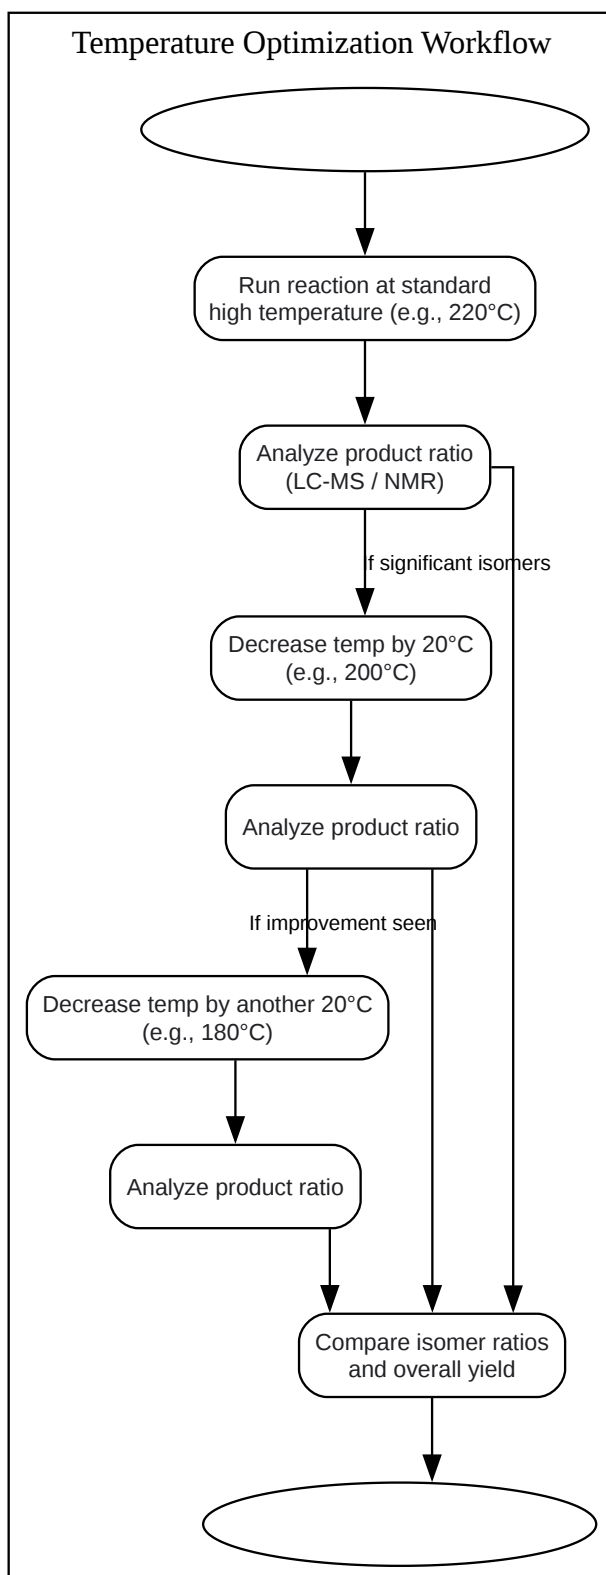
Temperature Optimization Workflow

Run reaction at standard high temperature (e.g., 220°C)

Analyze product ratio (LC-MS / NMR)

f significant isomers

Decrease temp by 20°C (e.g., 200°C)

Analyze product ratio

If improvement seen

Decrease temp by another 20°C (e.g., 180°C)

Analyze product ratio

Compare isomer ratios and overall yield